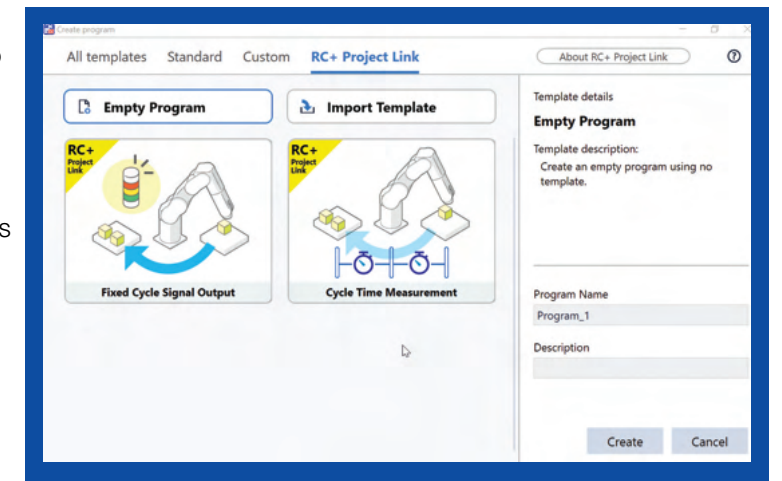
Create program

All templates Standard Custom RC+ Project Link

About RC+ Project Link

Empty Program

Import Template

RC+ Project Link

Fixed Cycle Signal Output

RC+ Project Link

Cycle Time Measurement

Template details

Empty Program

Template description:
Create an empty program using no template.

Program Name

Program_1

Description

Create Cancel